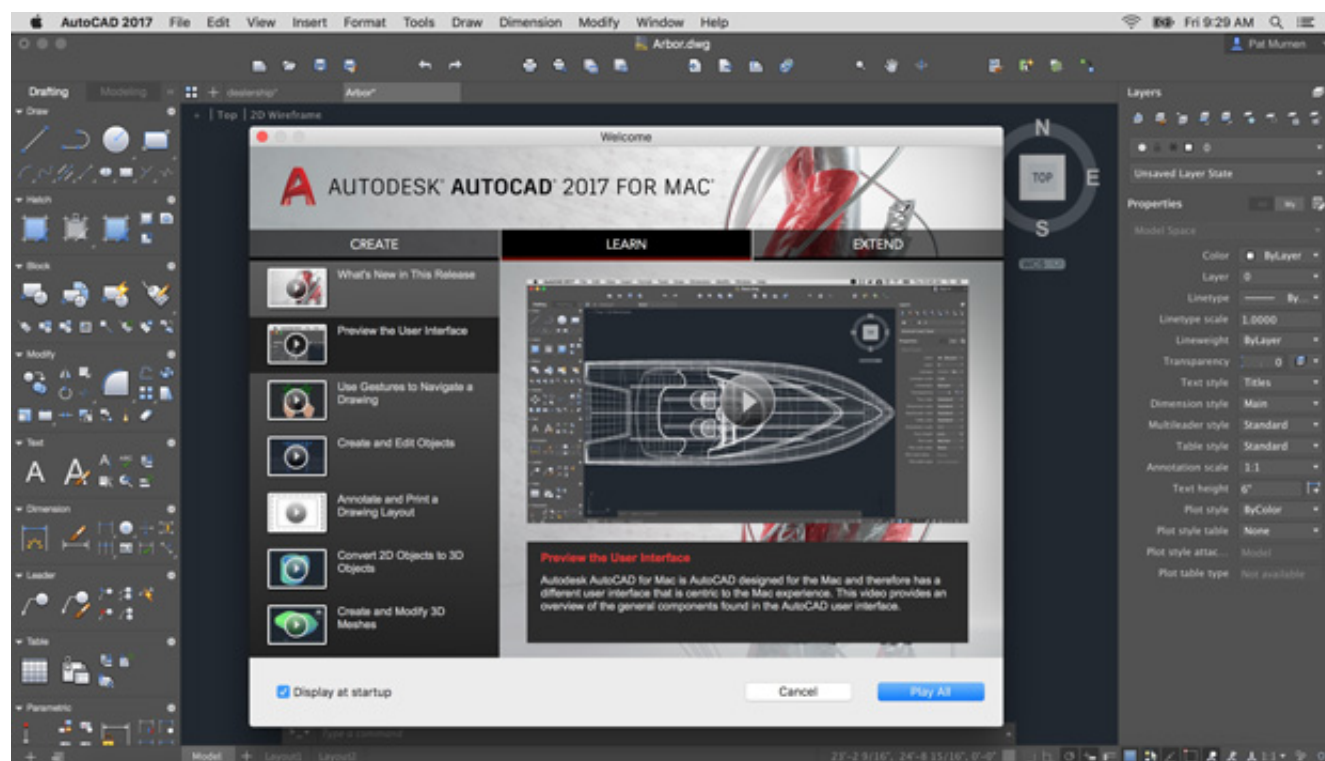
AutoCAD 2017 File Edit View Insert Format Tools Draw Dimension Modify Window Help
Fri 9:29 AM
Arbor.dwg
Pat Murnen
Drafting Modeling
dealership* Arbor*
Top | 2D Wireframe
Draw
Hatch
Block
Modify
Text
Dimension
Leader
Table
Parametric
Welcome
AUTODESK® AUTOCAD® 2017 FOR MAC®
CREATE
LEARN
EXTEND
What's New in This Release
Preview the User Interface
Use Gestures to Navigate a Drawing
Create and Edit Objects
Annotate and Print a Drawing Layout
Convert 2D Objects to 3D Objects
Create and Modify 3D Meshes
Preview the User Interface
Autodesk AutoCAD for Mac is AutoCAD designed for the Mac and therefore has a different user interface that is centric to the Mac experience. This video provides an overview of the general components found in the AutoCAD user interface.
Display at startup
Cancel
Play All
N
TOP
E
S
WCS
Layers
Unsaved Layer State
Properties
Model Space
Color ByLayer
Layer 0
Linetype By...
Linetype scale 1.0000
Lineweight ByLayer
Transparency 0
Text style Titles
Dimension style Main
Multileader style Standard
Table style Standard
Annotation scale 1:1
Text height 6"
Plot style ByColor
Plot style table None
Plot style attac... Model
Plot table type Not available
Type a command
Model Layout1 Layout2
23'-2 9/16", 24'-8 15/16", 0'-0"